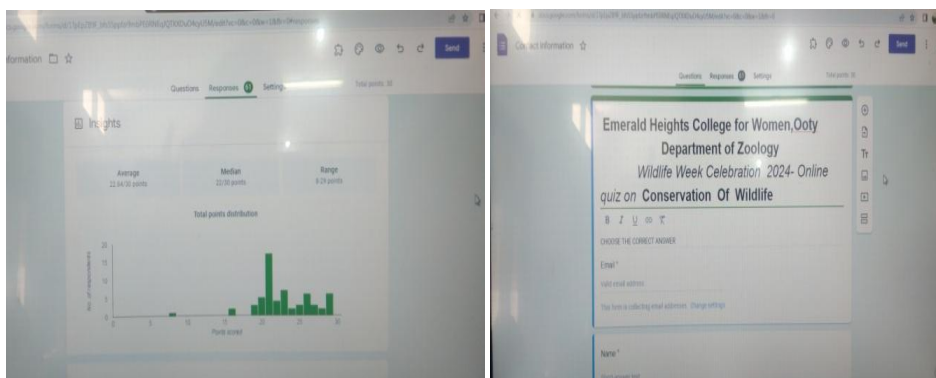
formation
Questions Responses 61 Settings
Total points: 30
Send
Insights
Average
22.64/30 points
Median
22/30 points
Range
6-29 points
Total points distribution
No. of respondents
20
15
10
5
0
0 5 10 15 20 25 30
Points scored

Contact information
Send
Questions Responses 61 Settings
Total points: 30
Emerald Heights College for Women,Ooty
Department of Zoology
Wildlife Week Celebration 2024- Online quiz on Conservation Of Wildlife
B I U
CHOOSE THE CORRECT ANSWER
Email *
Valid email address
This form is collecting email addresses. Change settings
Tr
Name *